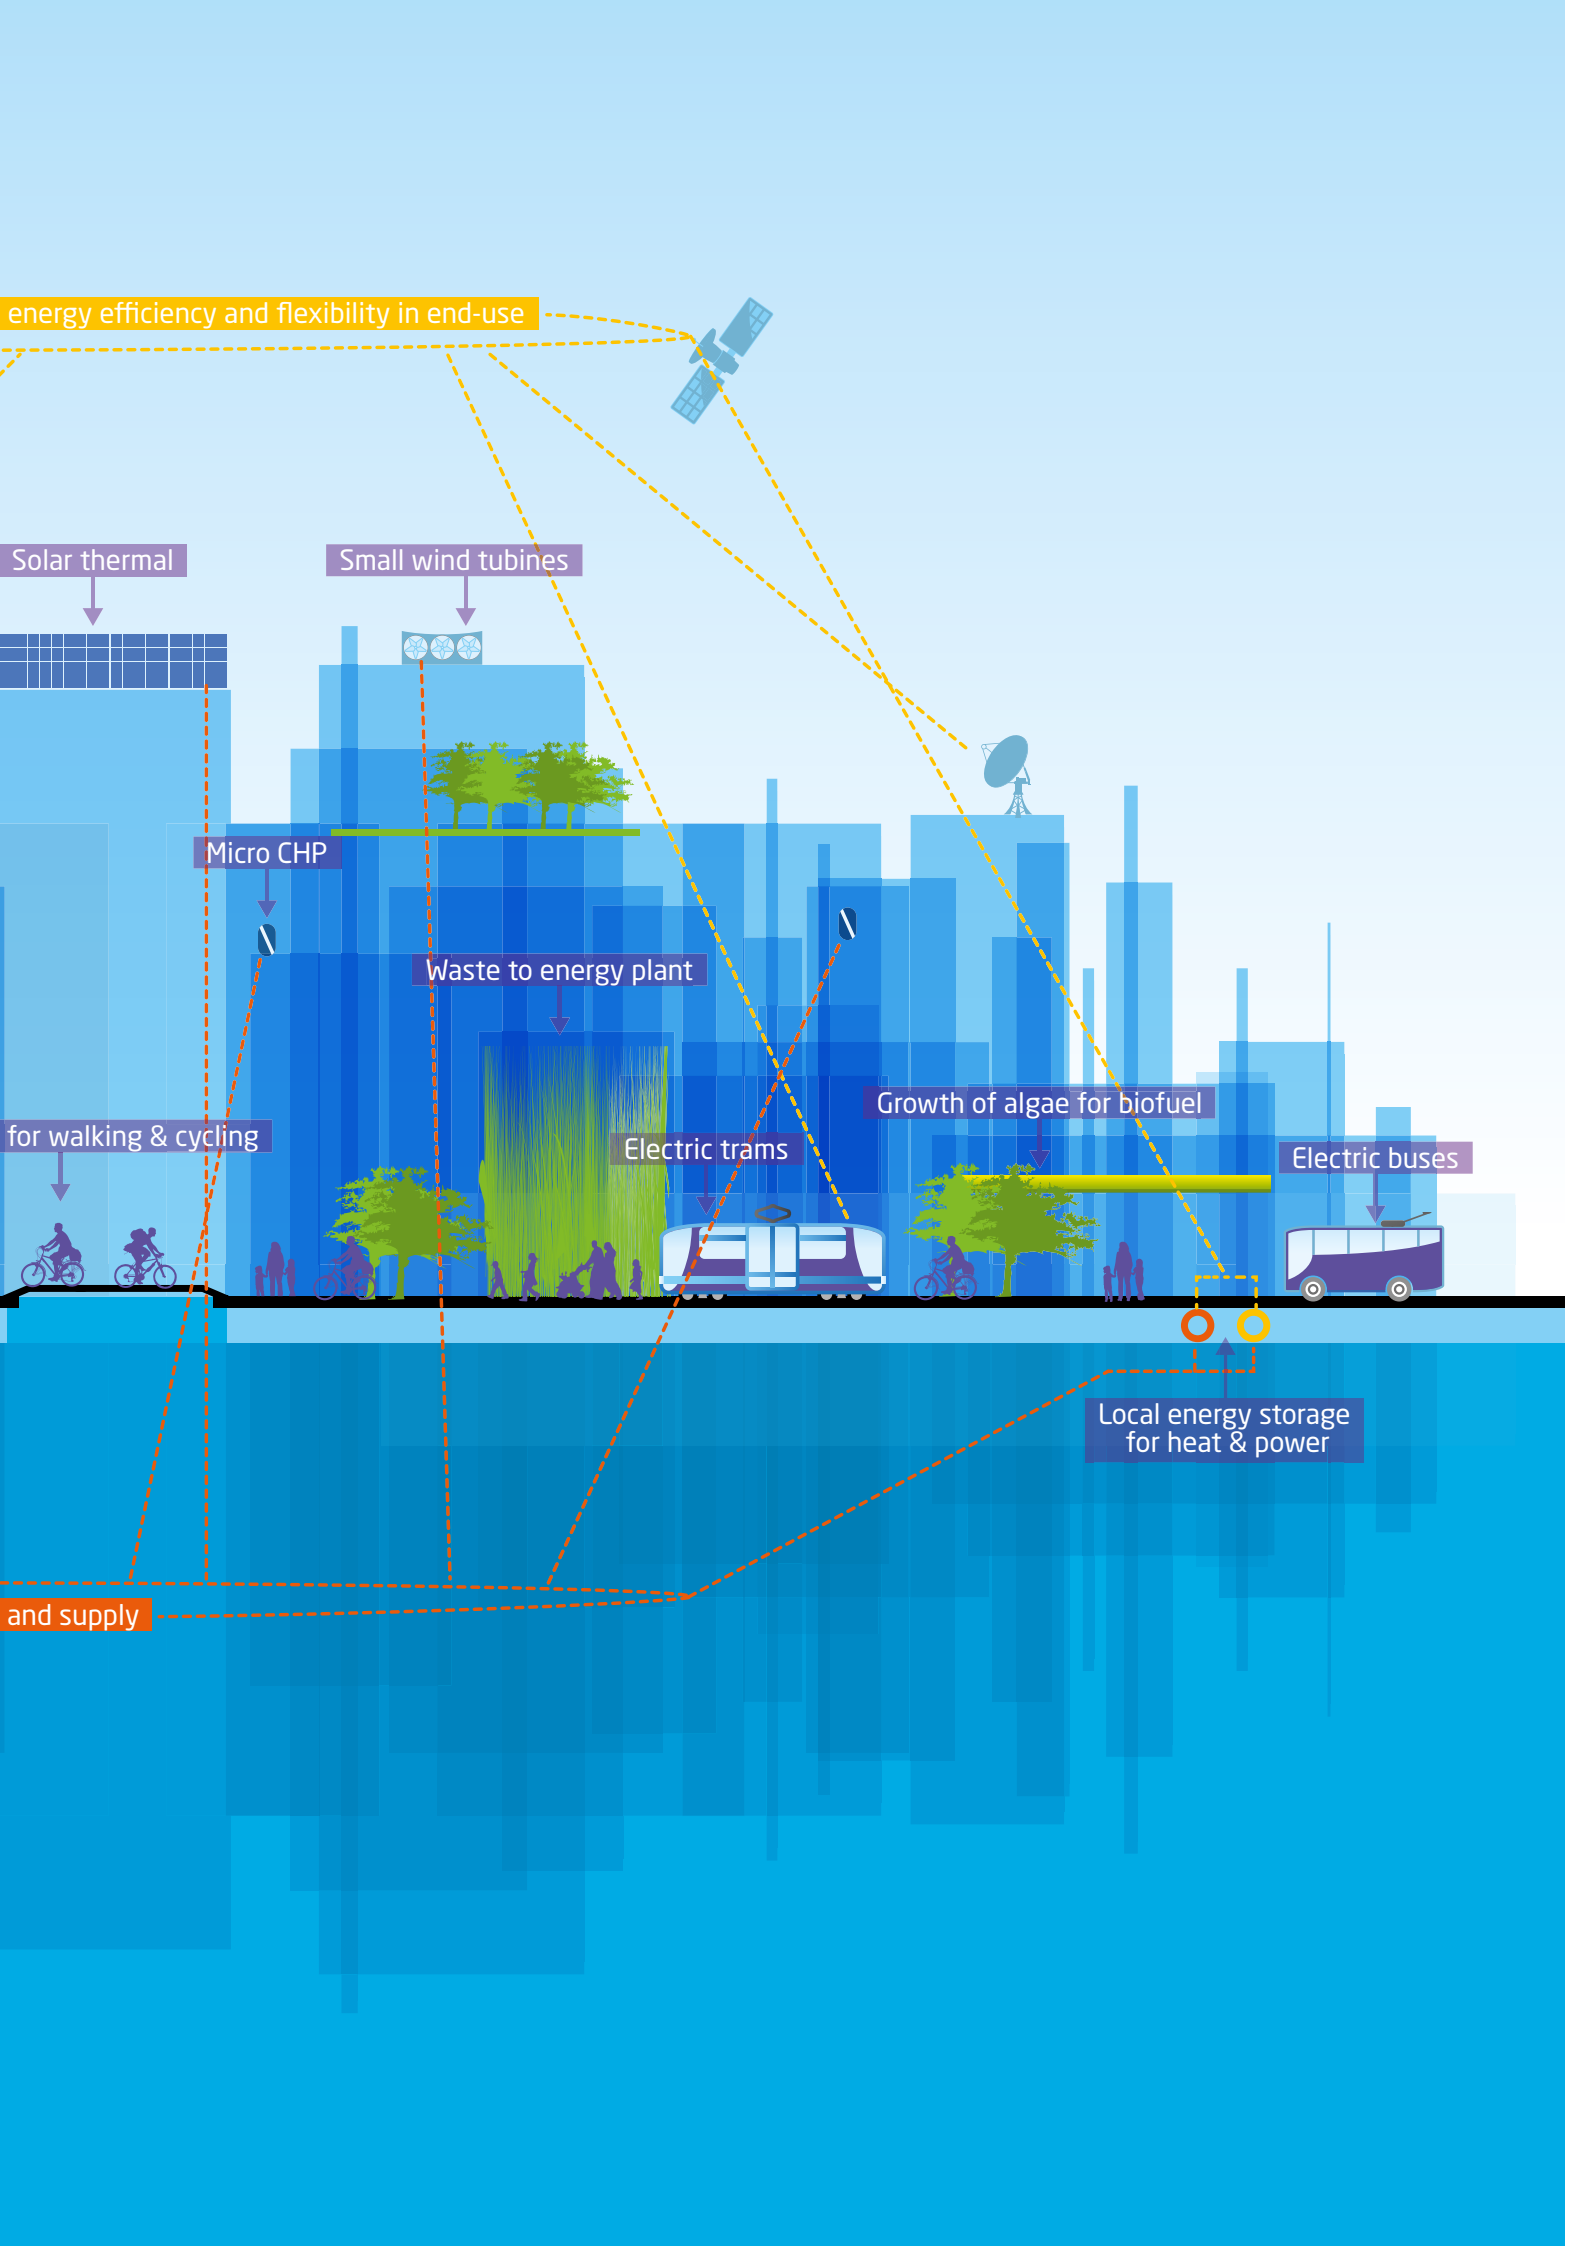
energy efficiency and flexibility in end-use

Solar thermal

Small wind tubines

Micro CHP

Waste to energy plant

for walking & cycling

Electric trams

Growth of algae for biofuel

Electric buses

Local energy storage for heat & power

and supply